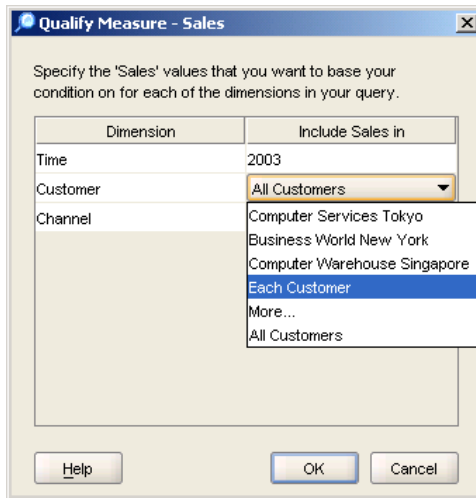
Qualify Measure - Sales

Specify the 'Sales' values that you want to base your condition on for each of the dimensions in your query.

| Dimension | Include Sales in |
|---|---|
| Time | 2003 |
| Customer | All Customers |
| Channel | |

Computer Services Tokyo
Business World New York
Computer Warehouse Singapore
Each Customer
More...
All Customers

Help
OK
Cancel